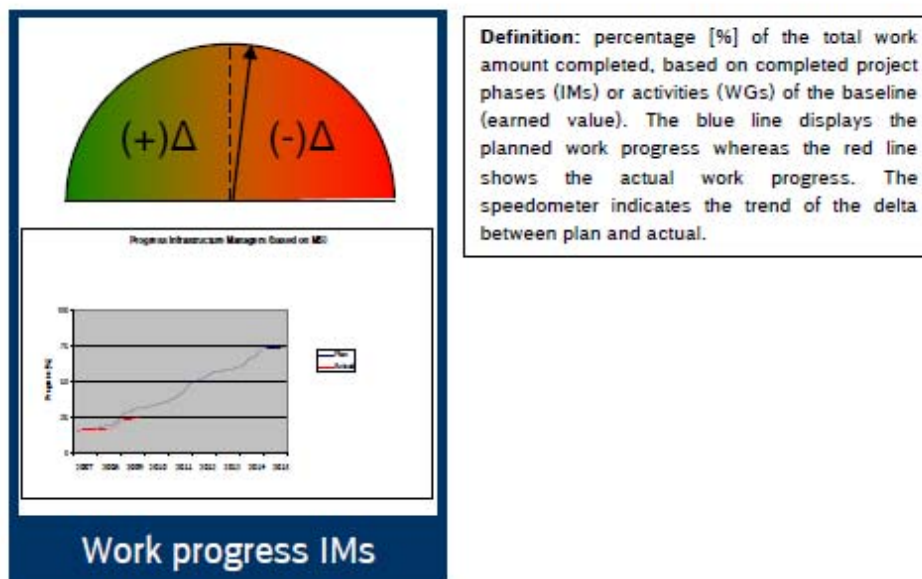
(+)Δ

(-)Δ

Progress Infrastructure Managers (based on MS)

100

75

50

25

0

Progress [%]

2007 2008 2009 2010 2011 2012 2013 2014 2015

Plan
Actual

Work progress IMs

**Definition:** percentage [%] of the total work amount completed, based on completed project phases (IMs) or activities (WGs) of the baseline (earned value). The blue line displays the planned work progress whereas the red line shows the actual work progress. The speedometer indicates the trend of the delta between plan and actual.